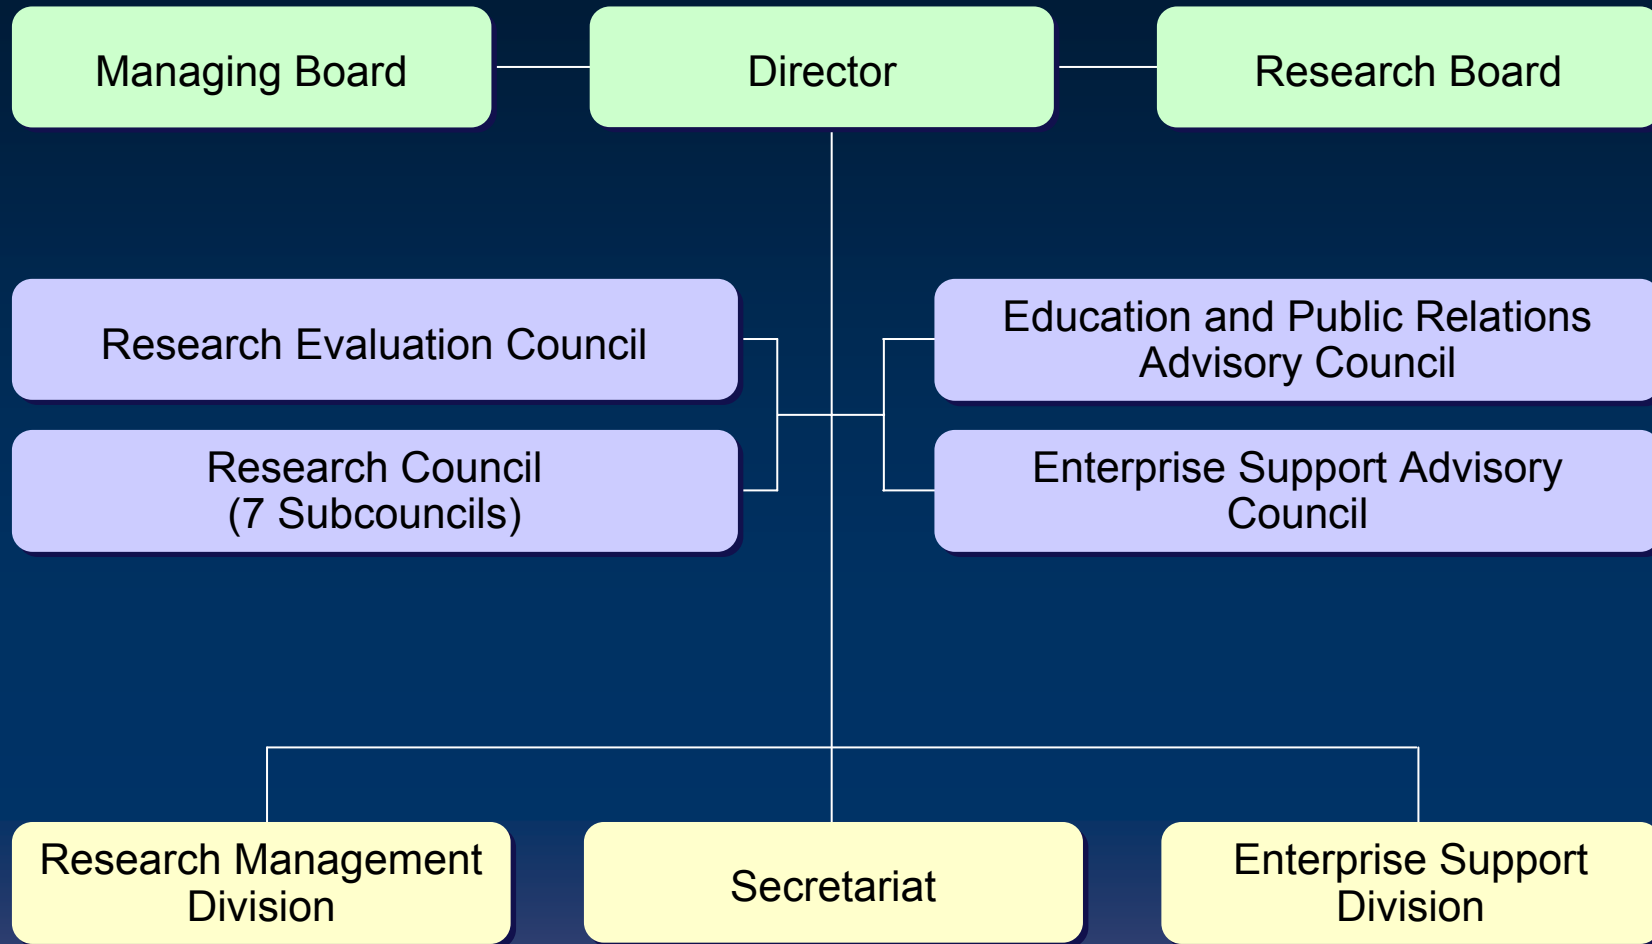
Managing Board

Director

Research Board

Research Evaluation Council

Research Council
(7 Subcouncils)

Education and Public Relations Advisory Council

Enterprise Support Advisory Council

Research Management Division

Secretariat

Enterprise Support Division